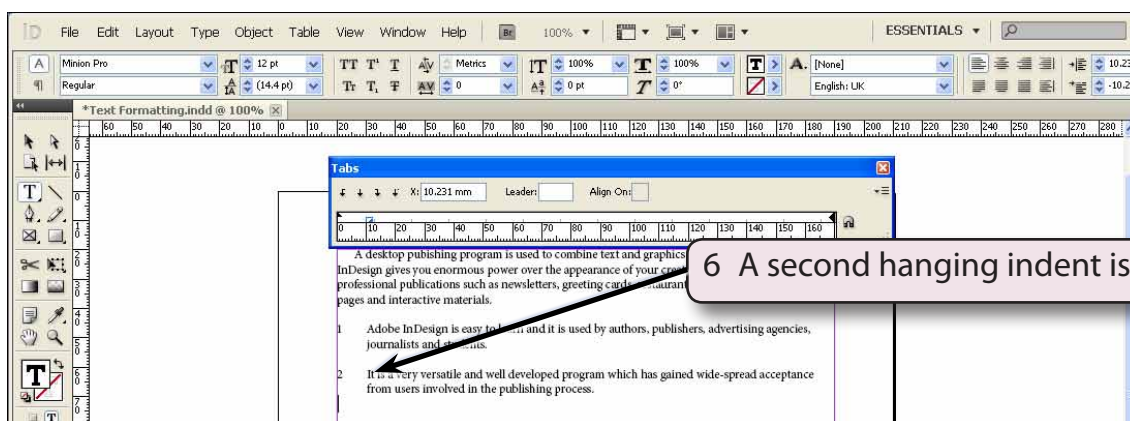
ID File Edit Layout Type Object Table View Window Help Br 100% ESSENTIALS

Minion Pro 12 pt Metrics 100% 100% [None]
Regular (14.4 pt) 0 0 pt 0° English: UK 10.23 -10.2

*Text Formatting.indd @ 100%

60 50 40 30 20 10 0 10 20 30 40 50 60 70 80 90 100 110 120 130 140 150 160 170 180 190 200 210 220 230 240 250 260 270 280

Tabs

X: 10.231 mm Leader: Align On:

0 10 20 30 40 50 60 70 80 90 100 110 120 130 140 150 160

A desktop publishing program is used to combine text and graphics InDesign gives you enormous power over the appearance of your cre professional publications such as newsletters, greeting cards, restaurant pages and interactive materials.

6 A second hanging indent is

1 Adobe InDesign is easy to learn and it is used by authors, publishers, advertising agencies, journalists and students.

2 It is a very versatile and well developed program which has gained wide-spread acceptance from users involved in the publishing process.